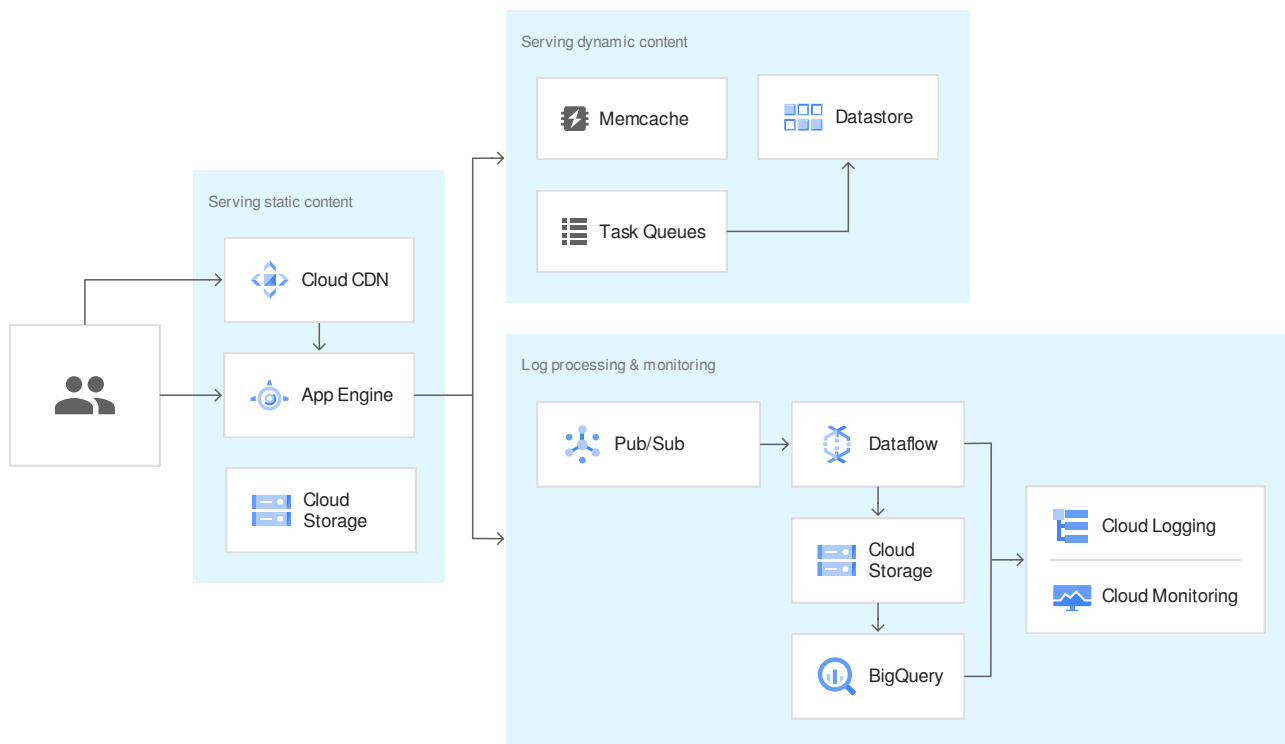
Serving dynamic content

Memcache

Datastore

Task Queues

Serving static content

Cloud CDN

App Engine

Cloud Storage

Log processing & monitoring

Pub/Sub

Dataflow

Cloud Storage

BigQuery

Cloud Logging

Cloud Monitoring